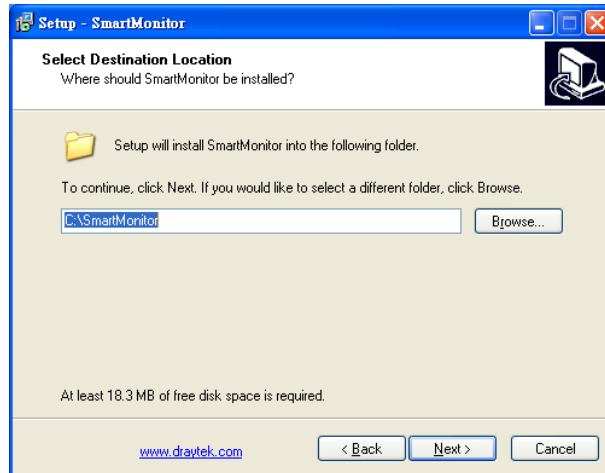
Setup - SmartMonitor

Select Destination Location
Where should SmartMonitor be installed?

Setup will install SmartMonitor into the following folder.

To continue, click Next. If you would like to select a different folder, click Browse.

C:\SmartMonitor

Browse...

At least 18.3 MB of free disk space is required.

www.draytek.com

< Back

Next >

Cancel